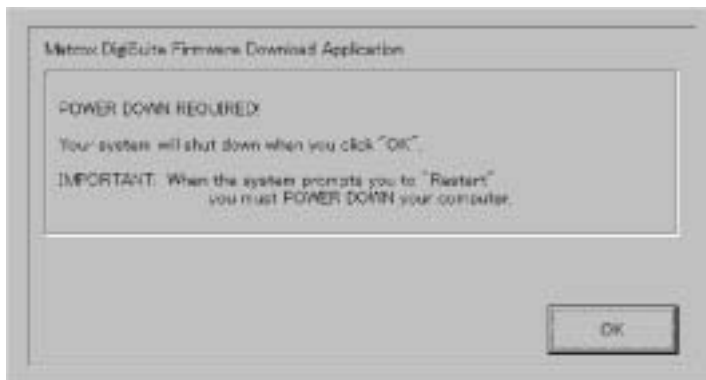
Matrox DigiSuite Firmware Download Application

POWER DOWN REQUIRED!

Your system will shut down when you click "OK".

IMPORTANT: When the system prompts you to "Restart" you must POWER DOWN your computer.

OK